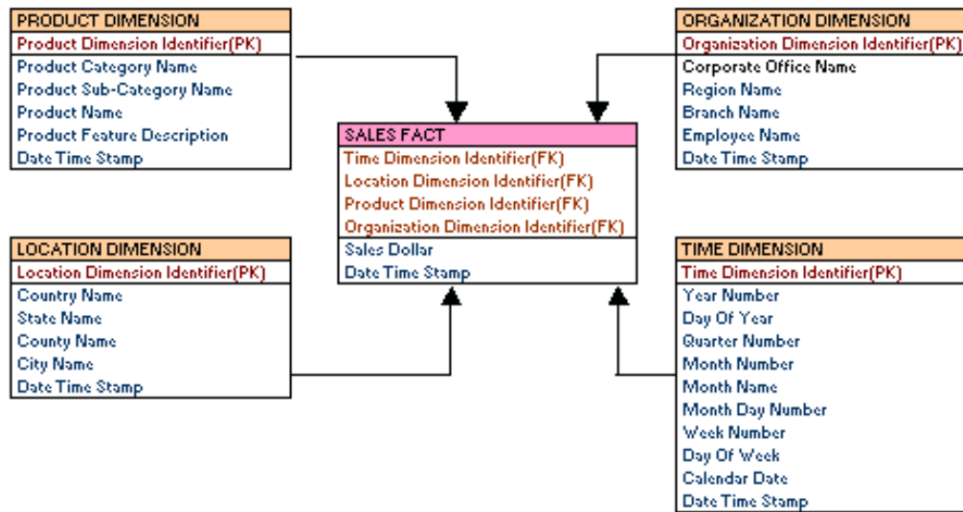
PRODUCT DIMENSION
Product Dimension Identifier(PK)
Product Category Name
Product Sub-Category Name
Product Name
Product Feature Description
Date Time Stamp

ORGANIZATION DIMENSION
Organization Dimension Identifier(PK)
Corporate Office Name
Region Name
Branch Name
Employee Name
Date Time Stamp

SALES FACT
Time Dimension Identifier(FK)
Location Dimension Identifier(FK)
Product Dimension Identifier(FK)
Organization Dimension Identifier(FK)
Sales Dollar
Date Time Stamp

LOCATION DIMENSION
Location Dimension Identifier(PK)
Country Name
State Name
County Name
City Name
Date Time Stamp

TIME DIMENSION
Time Dimension Identifier(PK)
Year Number
Day Of Year
Quarter Number
Month Number
Month Name
Month Day Number
Week Number
Day Of Week
Calendar Date
Date Time Stamp